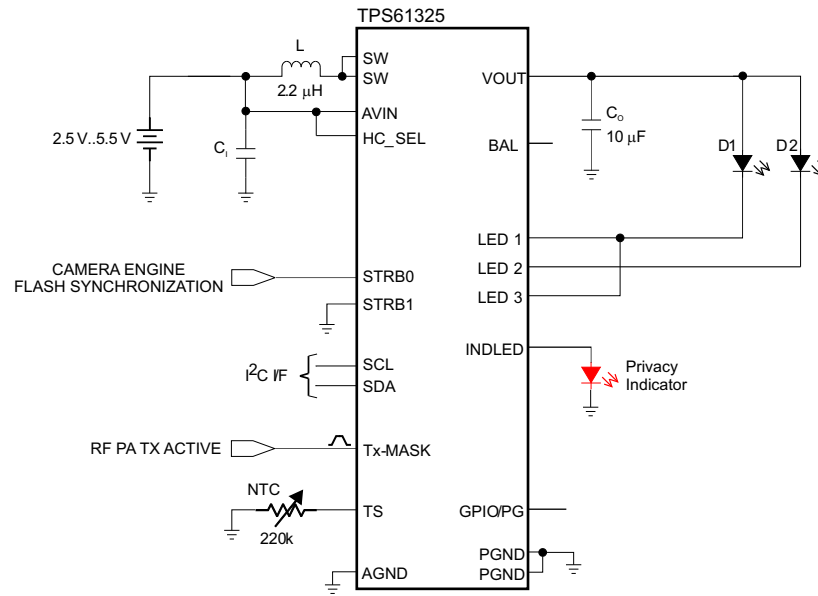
TPS61325

L

2.2 μH

SW

SW

AVIN

HC_SEL

2.5 V..5.5 V

$C_I$

VOUT

BAL

$C_O$

10 μF

D1

D2

LED 1

LED 2

LED 3

CAMERA ENGINE FLASH SYNCHRONIZATION

STRB0

STRB1

$I^2C$ I/F

SCL

SDA

INDLED

Privacy Indicator

RF PA TX ACTIVE

Tx-MASK

NTC

220k

TS

GPIO/PG

PGND

PGND

AGND